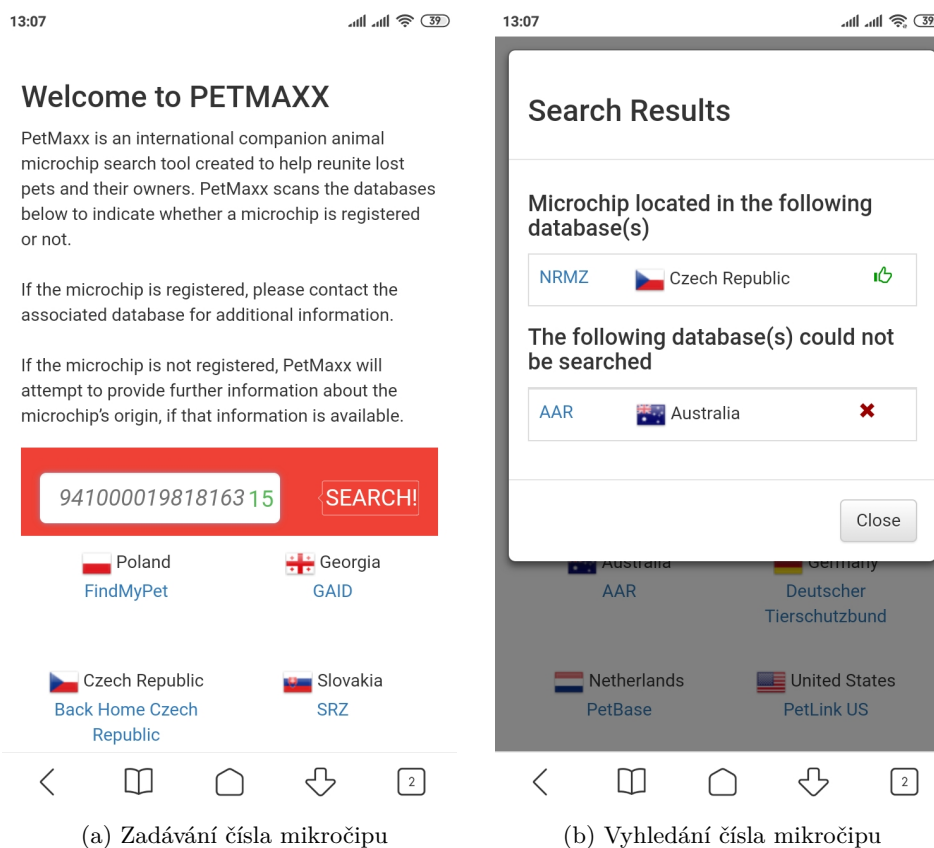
13:07 39

Welcome to PETMAXX

PetMaxx is an international companion animal microchip search tool created to help reunite lost pets and their owners. PetMaxx scans the databases below to indicate whether a microchip is registered or not.

If the microchip is registered, please contact the associated database for additional information.

If the microchip is not registered, PetMaxx will attempt to provide further information about the microchip's origin, if that information is available.

941000019818163 15 SEARCH!

Poland
FindMyPet

Georgia
GAID

Czech Republic
Back Home Czech Republic

Slovakia
SRZ

2

(a) Zadávání čísla mikročipu

13:07 39

Search Results

Microchip located in the following database(s)

NRMZ Czech Republic

The following database(s) could not be searched

AAR Australia

Close

Australia
AAR

Germany
Deutscher Tierschutzbund

Netherlands
PetBase

United States
PetLink US

2

(b) Vyhledání čísla mikročipu